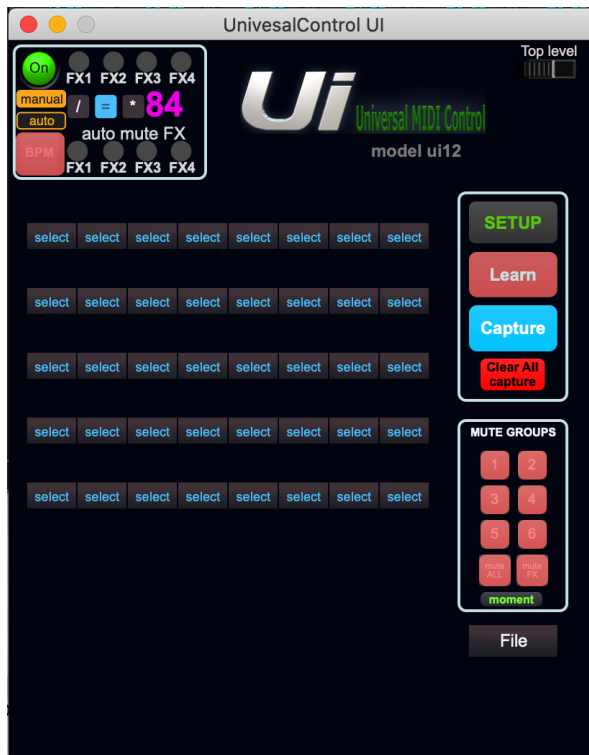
UnivesalControl UI

On FX1 FX2 FX3 FX4
manual
auto
/ = * 84
auto mute FX
BPM
FX1 FX2 FX3 FX4

Top level

Ui Universal MIDI Control
model ui12

select select select select select select select select
select select select select select select select select
select select select select select select select select
select select select select select select select select
select select select select select select select select

SETUP
Learn
Capture
Clear All capture

MUTE GROUPS
1 2
3 4
5 6
mute ALL mute FX
moment

File